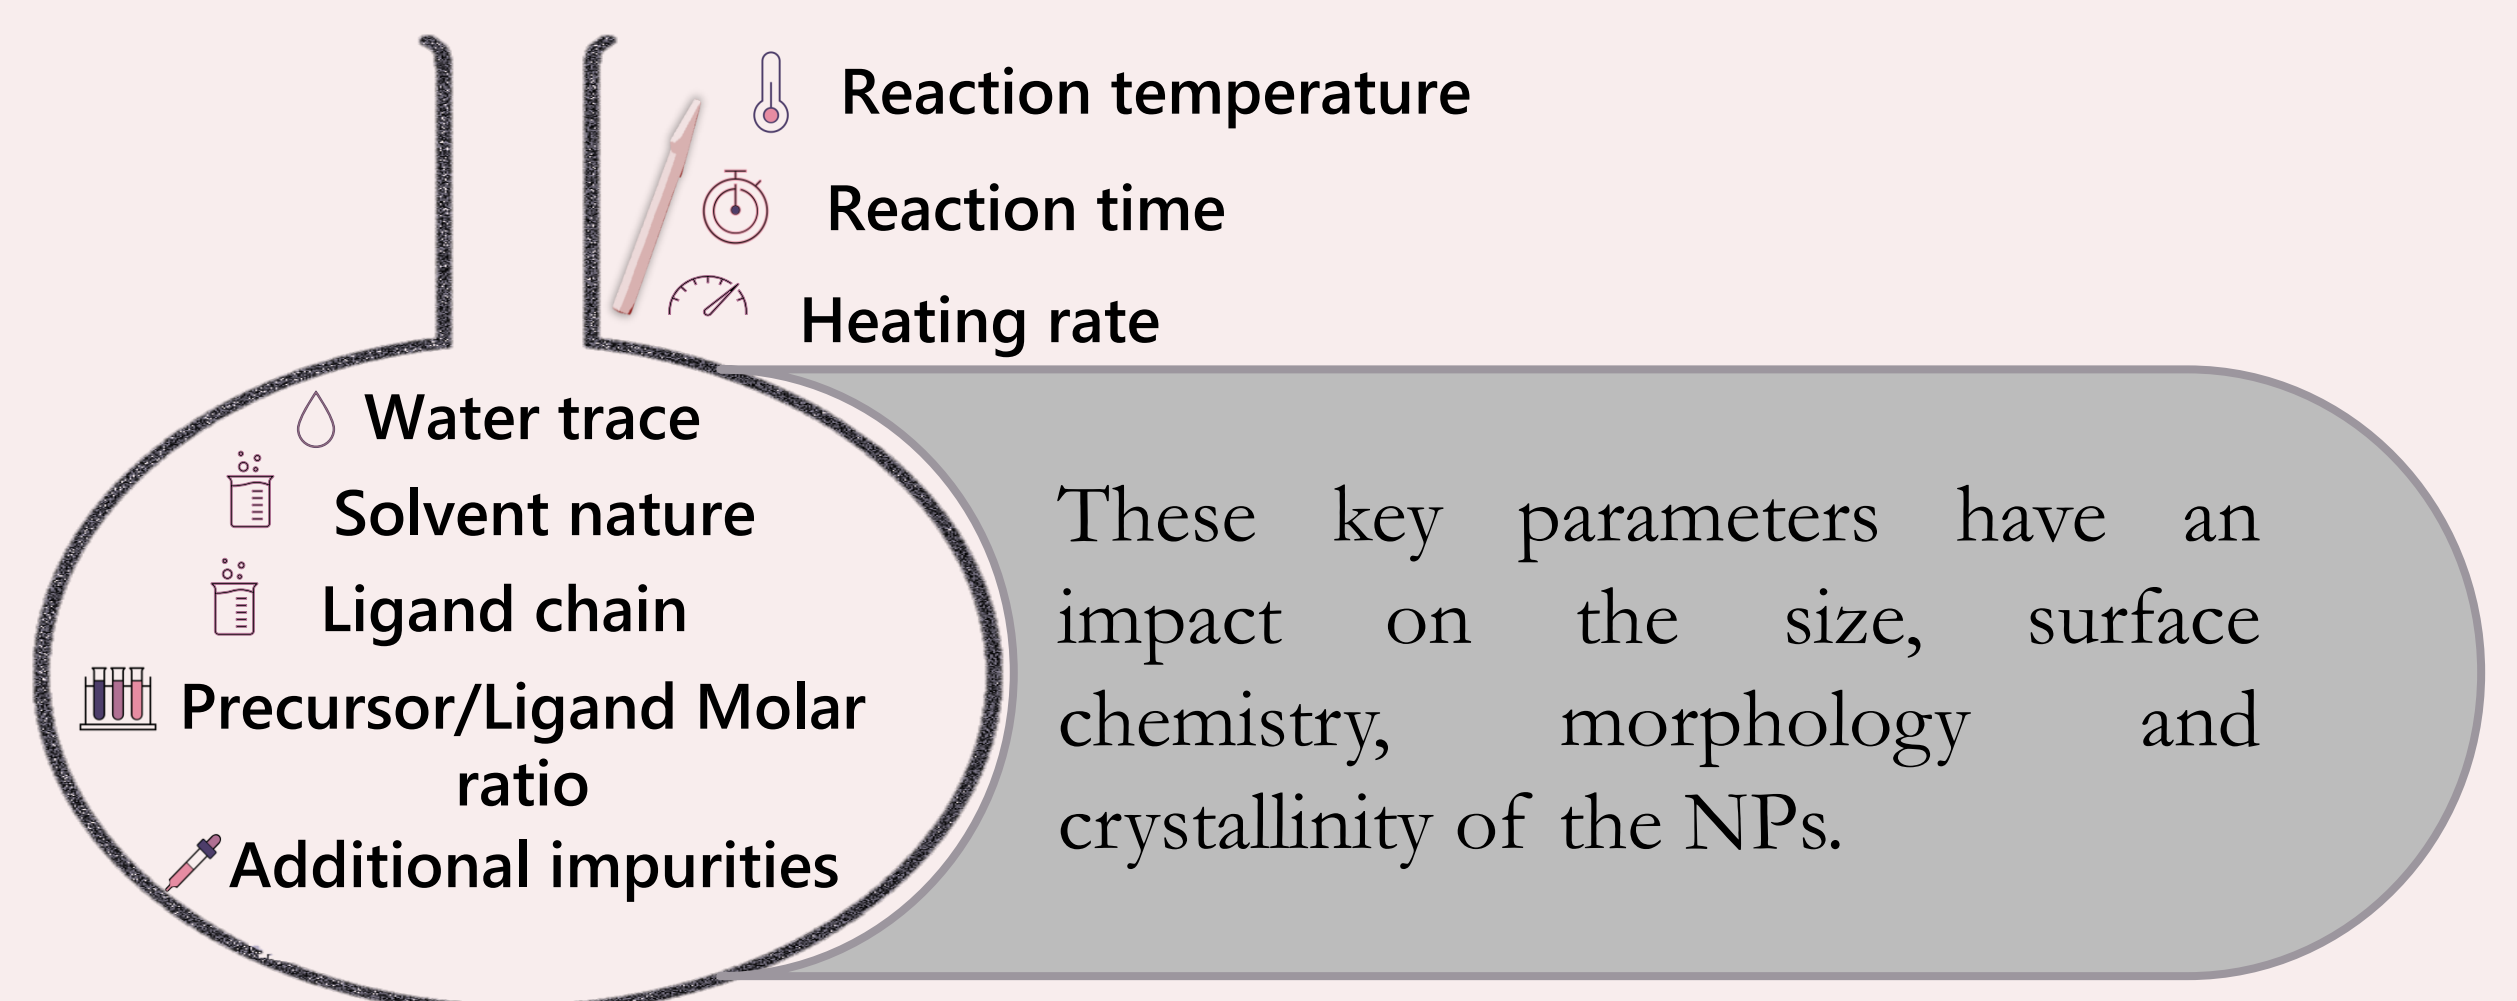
Reaction temperature

Reaction time

Heating rate

Water trace

Solvent nature

Ligand chain

Precursor/Ligand Molar ratio

Additional impurities

These key parameters have an impact on the size, surface chemistry, morphology and crystallinity of the NPs.